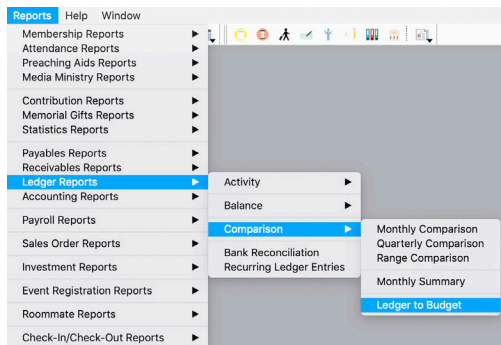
Reports Help Window

Membership Reports
Attendance Reports
Preaching Aids Reports
Media Ministry Reports

Contribution Reports
Memorial Gifts Reports
Statistics Reports

Payables Reports
Receivables Reports
Ledger Reports
Accounting Reports

Payroll Reports

Sales Order Reports

Investment Reports

Event Registration Reports

Roommate Reports

Check-In/Check-Out Reports

Activity

Balance

Comparison

Bank Reconciliation
Recurring Ledger Entries

Monthly Comparison
Quarterly Comparison
Range Comparison

Monthly Summary

Ledger to Budget